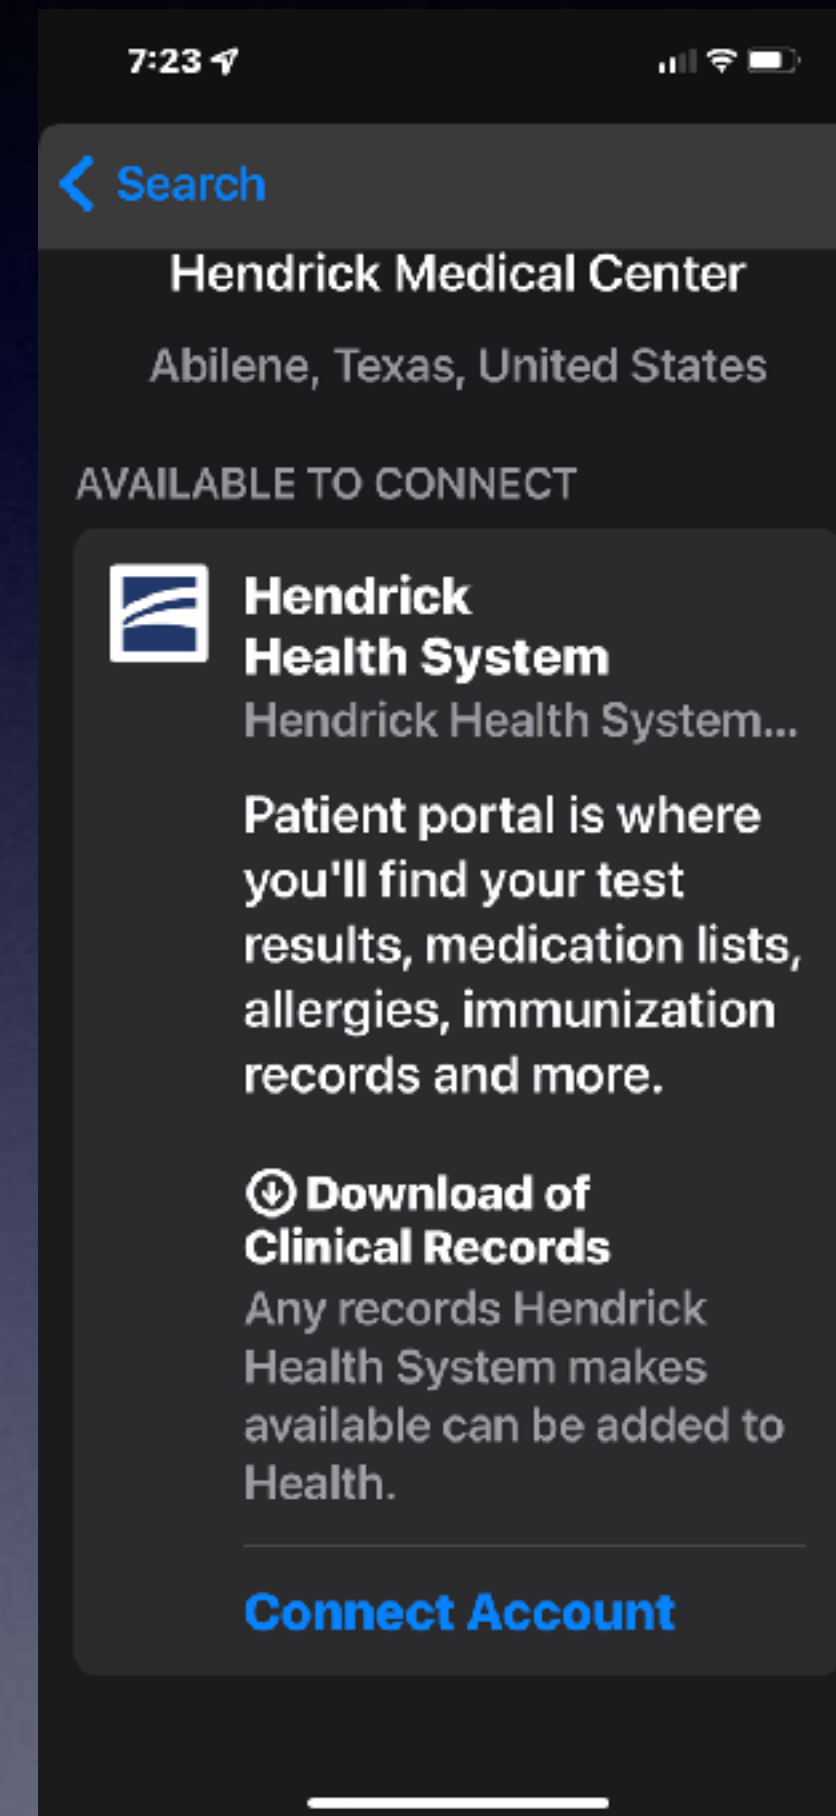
7:23

Search

Hendrick Medical Center

Abilene, Texas, United States

AVAILABLE TO CONNECT

Hendrick Health System

Hendrick Health System...

Patient portal is where you'll find your test results, medication lists, allergies, immunization records and more.

Download of Clinical Records

Any records Hendrick Health System makes available can be added to Health.

Connect Account